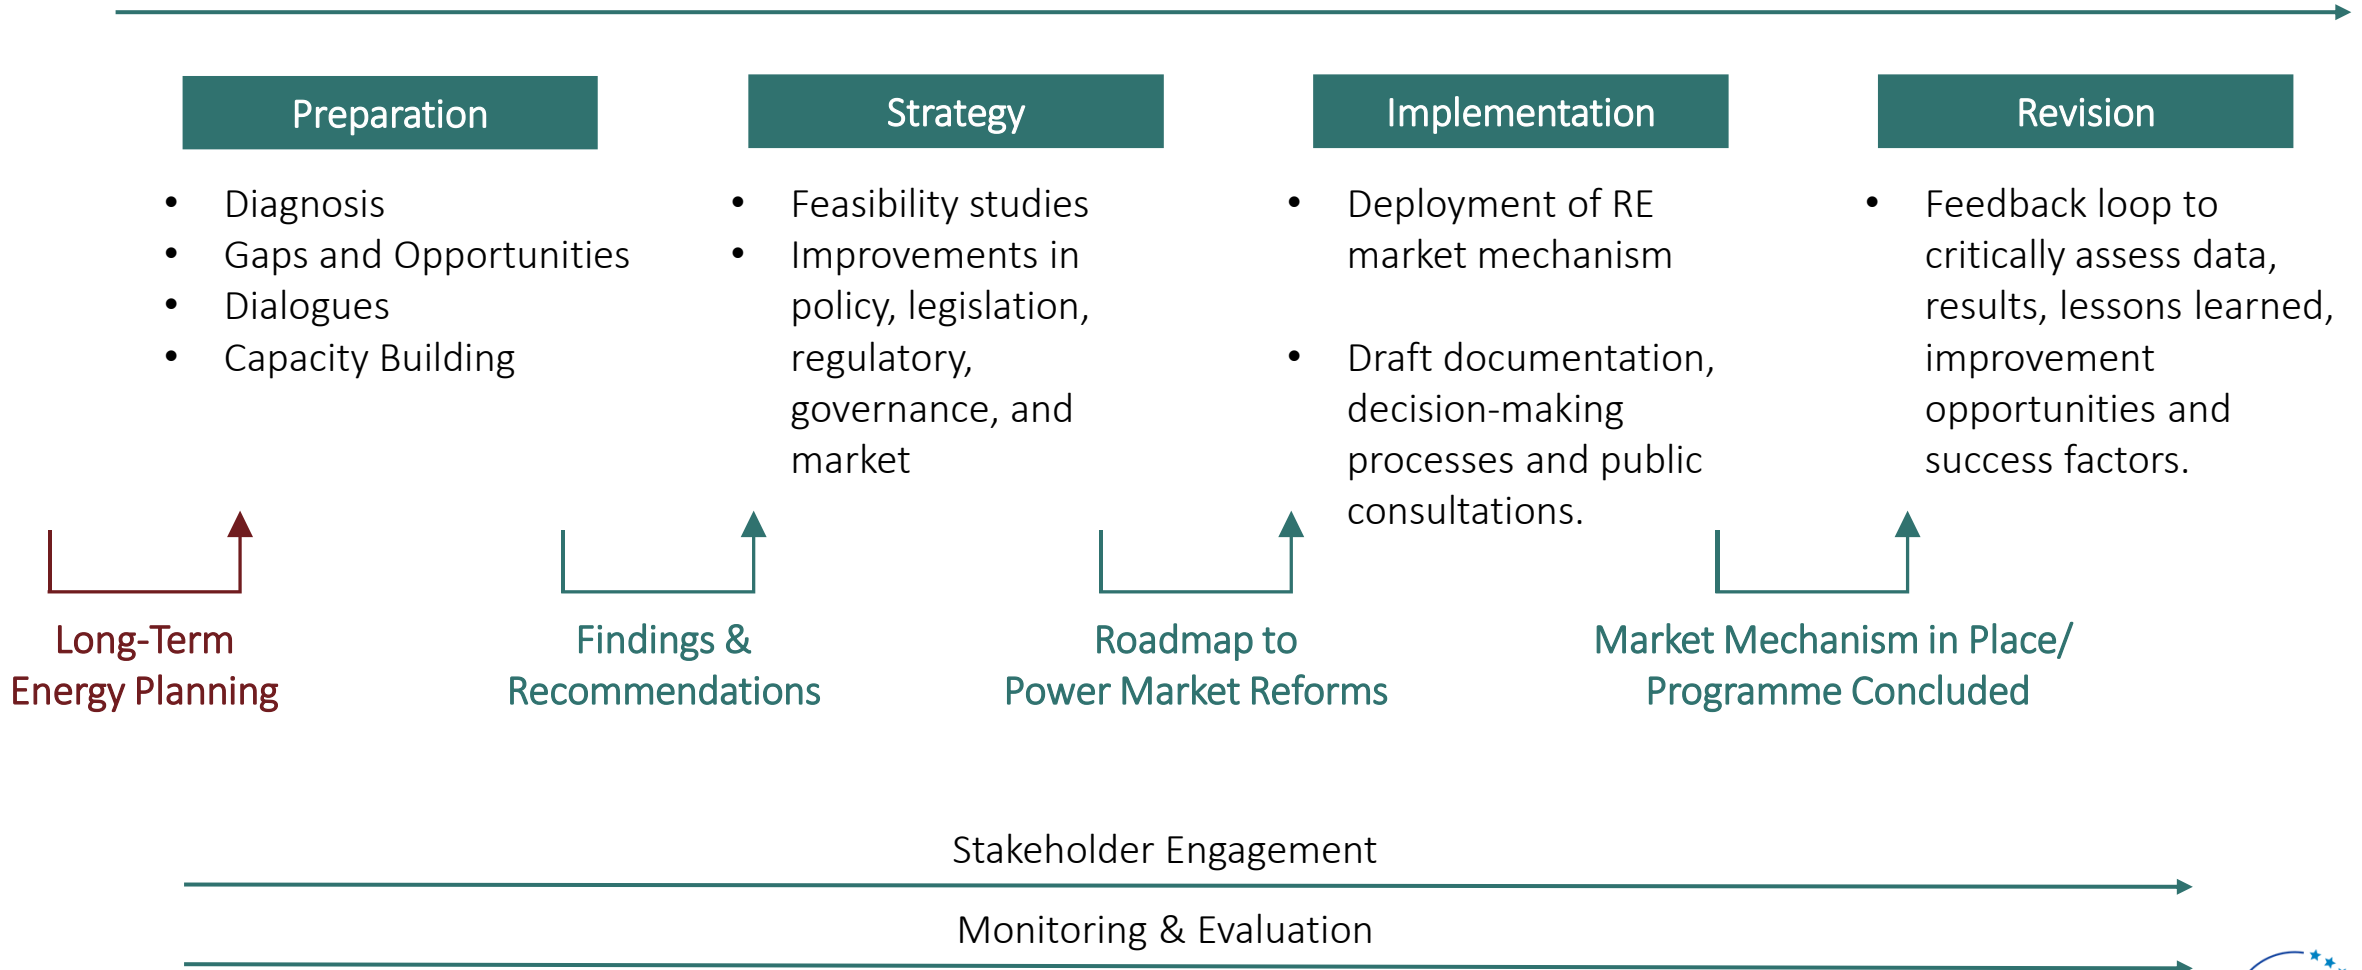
Preparation

- Diagnosis
- Gaps and Opportunities
- Dialogues
- Capacity Building

Strategy

- Feasibility studies
- Improvements in policy, legislation, regulatory, governance, and market

Implementation

- Deployment of RE market mechanism
- Draft documentation, decision-making processes and public consultations.

Revision

- Feedback loop to critically assess data, results, lessons learned, improvement opportunities and success factors.

Long-Term Energy Planning

Findings & Recommendations

Roadmap to Power Market Reforms

Market Mechanism in Place/ Programme Concluded

Stakeholder Engagement

Monitoring & Evaluation